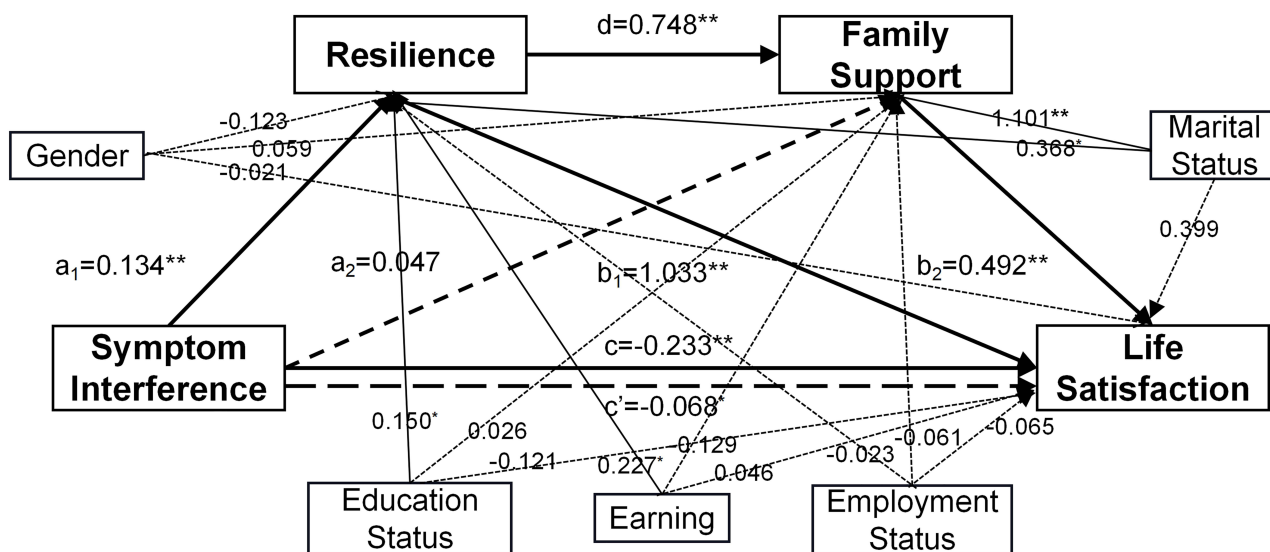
Resilience

d=0.748**

Family Support

-0.123

1.101**

Marital Status

Gender

0.059

0.368*

-0.021

0.399

$a_1$=0.134**

$a_2$=0.047

$b_1$=1.033**

$b_2$=0.492**

Symptom Interference

c=-0.233**

Life Satisfaction

c'=-0.068*

0.150*

0.026

-0.129

-0.061

-0.065

-0.121

0.227*

0.046

-0.023

Education Status

Earning

Employment Status